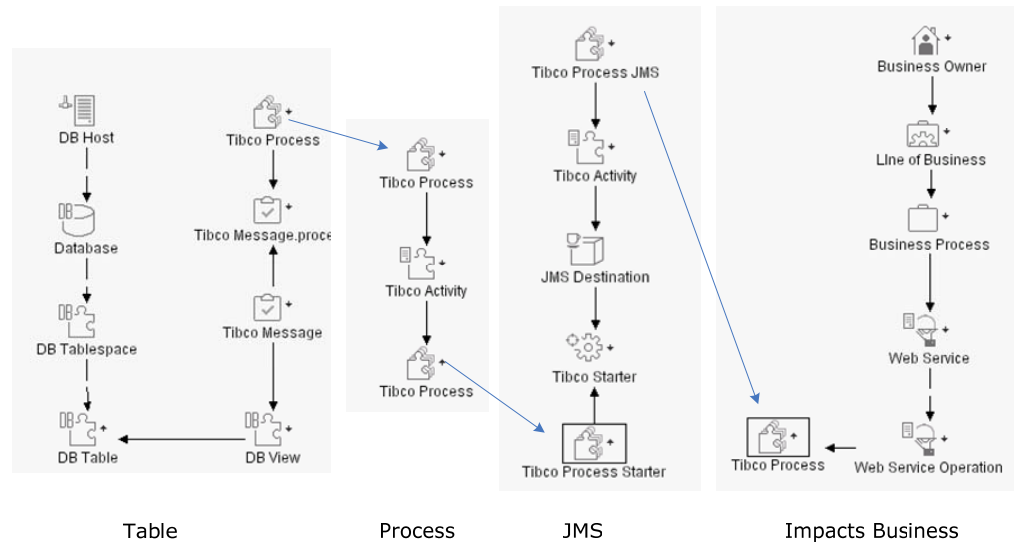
DB Host

Database

DB Tablespace

DB Table

Tibco Process

Tibco Message.proce

Tibco Message

DB View

Tibco Process

Tibco Activity

Tibco Process

Tibco Process JMS

Tibco Activity

JMS Destination

Tibco Starter

Tibco Process Starter

Business Owner

LIne of Business

Business Process

Web Service

Web Service Operation

Tibco Process

Table

Process

JMS

Impacts Business